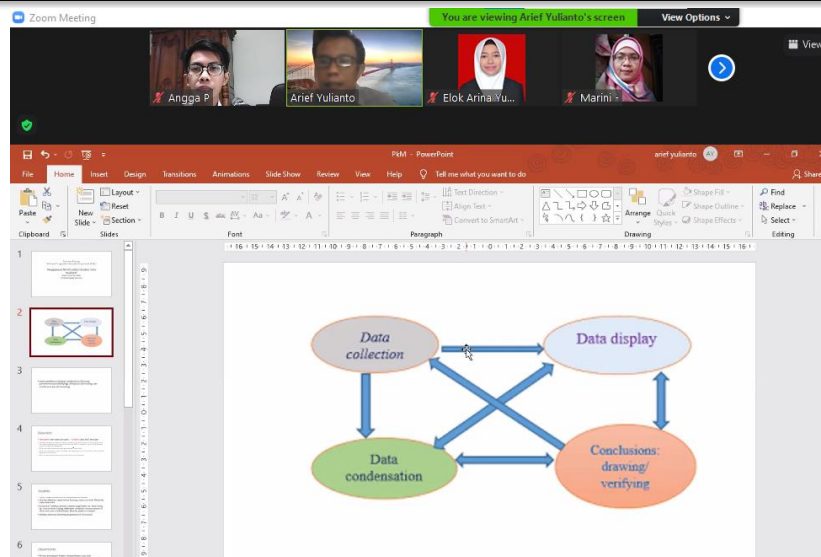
Zoom Meeting

You are viewing Arief Yulianto's screen

View Options

View

Angga P

Arief Yulianto

Elok Arina Yu...

Marini

PkM - PowerPoint

arief yulianto AY

File Home Insert Design Transitions Animations Slide Show Review View Help Tell me what you want to do

Share

Paste

New Slide

Layout

Reset

Section

Clipboard

Slides

Font

Paragraph

Text Direction

Align Text

Convert to SmartArt

Drawing

Arrange

Quick Styles

Shape Fill

Shape Outline

Shape Effects

Find

Replace

Select

Editing

1

2

3

4

5

6

Data collection

Data display

Data condensation

Conclusions: drawing/ verifying